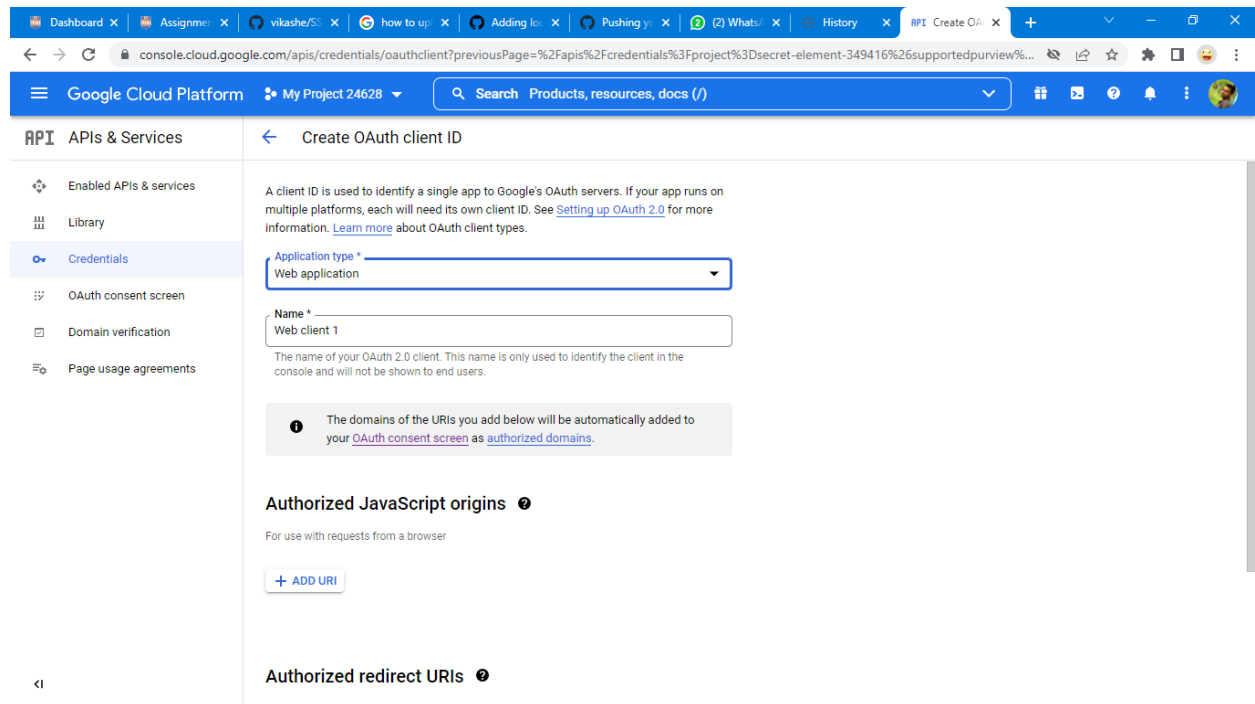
Dashboard ×
Assignmen ×
vikashe/SS ×
how to up ×
Adding loc ×
Pushing yc ×
(2) WhatsA ×
History ×
API Create OA ×
+

console.cloud.google.com/apis/credentials/oauthclient?previousPage=%2Fapis%2Fcredentials%3Fproject%3Dsecret-element-349416%26supportedpurview%...

Google Cloud Platform
My Project 24628
Search Products, resources, docs (/)

API APIs & Services
Create OAuth client ID

Enabled APIs & services
Library
Credentials
OAuth consent screen
Domain verification
Page usage agreements

A client ID is used to identify a single app to Google's OAuth servers. If your app runs on multiple platforms, each will need its own client ID. See Setting up OAuth 2.0 for more information. Learn more about OAuth client types.

Application type *
Web application

Name *
Web client 1

The name of your OAuth 2.0 client. This name is only used to identify the client in the console and will not be shown to end users.

The domains of the URIs you add below will be automatically added to your OAuth consent screen as authorized domains.

Authorized JavaScript origins

For use with requests from a browser

+ ADD URI

Authorized redirect URIs